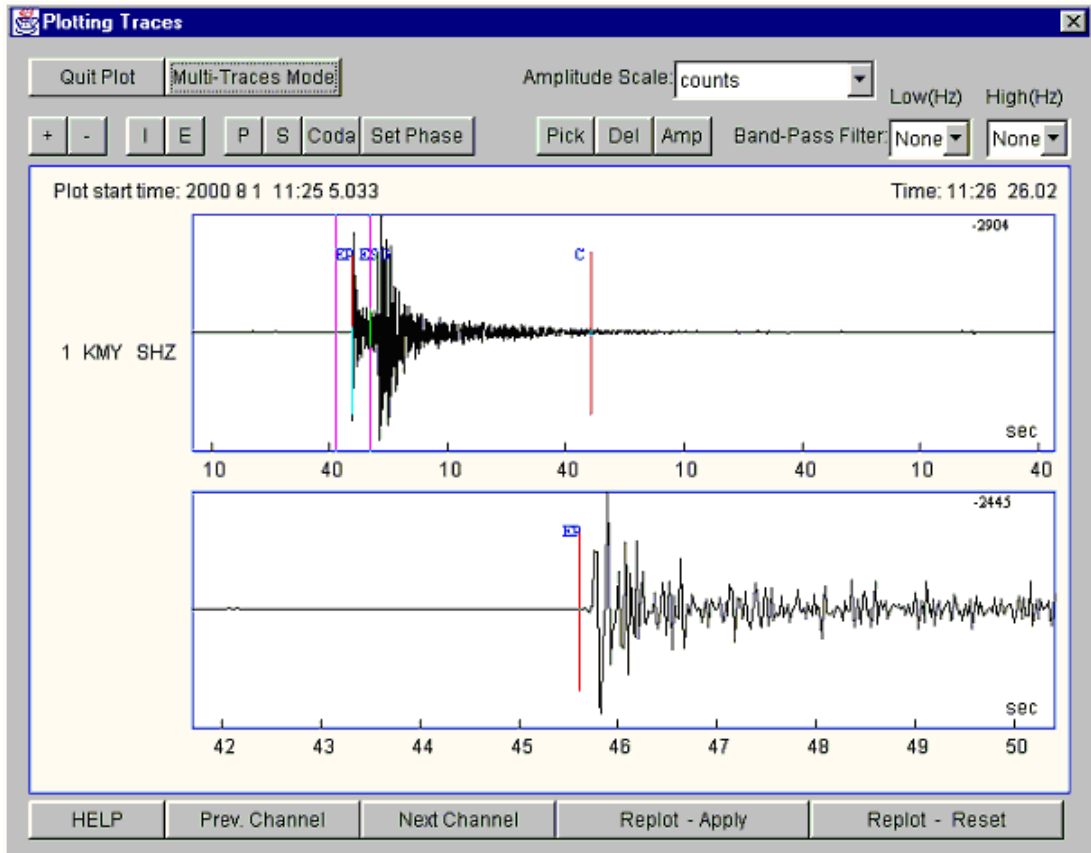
Plotting Traces

Quit Plot | Multi-Traces Mode

Amplitude Scale: counts

Low(Hz) High(Hz)

+ - I E P S Coda Set Phase

Pick Del Amp

Band-Pass Filter: None None

Plot start time: 2000 8 1 11:25 5.033

Time: 11:26 26.02

-2904

EP ES C

C

1 KMY SHZ

sec

10 40 10 40 10 40 10 40

-2445

EP

sec

42 43 44 45 46 47 48 49 50

HELP | Prev. Channel | Next Channel | Replot - Apply | Replot - Reset